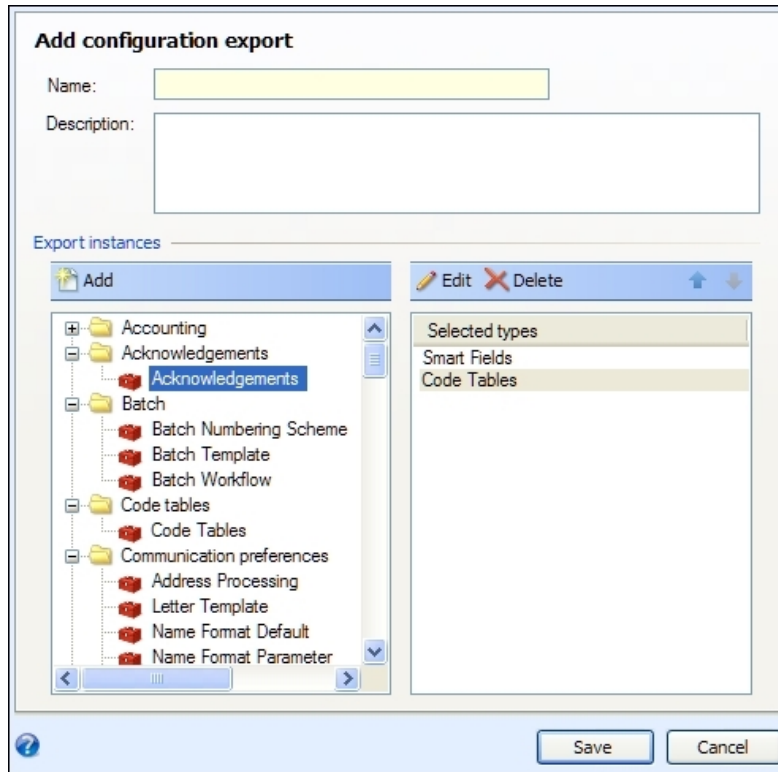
Add configuration export

Name:

Description:

Export instances

Add

Accounting
Acknowledgements
Acknowledgements
Batch
Batch Numbering Scheme
Batch Template
Batch Workflow
Code tables
Code Tables
Communication preferences
Address Processing
Letter Template
Name Format Default
Name Format Parameter

Edit Delete

| Selected types |
|---|
| Smart Fields |
| Code Tables |

Save Cancel